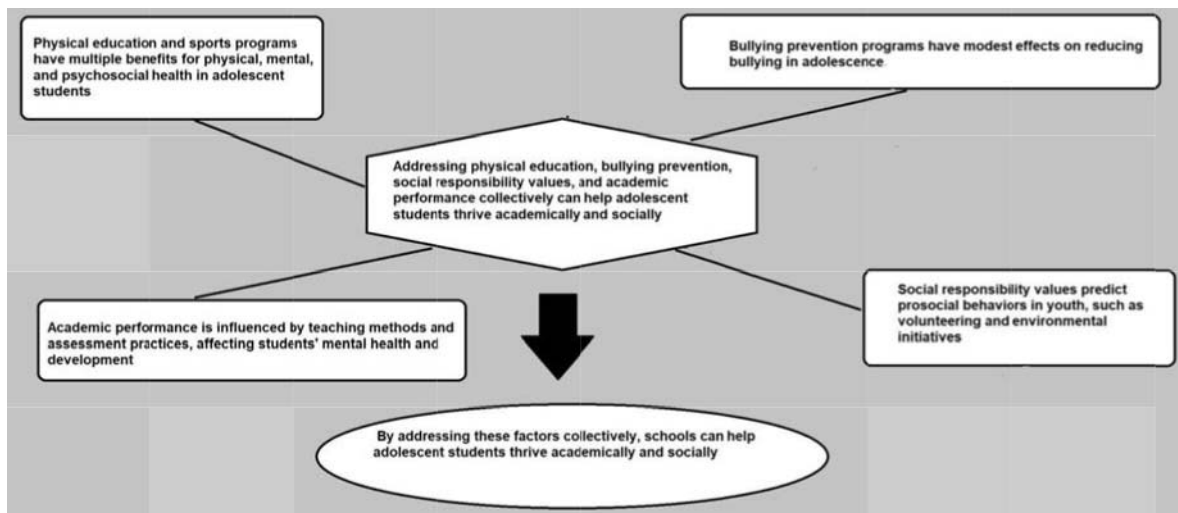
Physical education and sports programs have multiple benefits for physical, mental, and psychosocial health in adolescent students

Bullying prevention programs have modest effects on reducing bullying in adolescence.

Addressing physical education, bullying prevention, social responsibility values, and academic performance collectively can help adolescent students thrive academically and socially

Academic performance is influenced by teaching methods and assessment practices, affecting students' mental health and development

Social responsibility values predict prosocial behaviors in youth, such as volunteering and environmental initiatives

By addressing these factors collectively, schools can help adolescent students thrive academically and socially